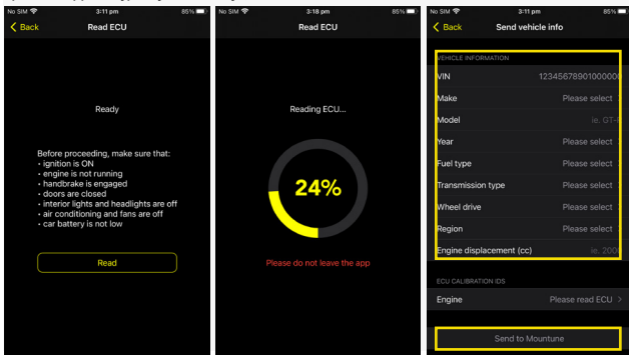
No SIM 3:11 pm 85%
Back
Read ECU

Ready

Before proceeding, make sure that:
• ignition is ON
• engine is not running
• handbrake is engaged
• doors are closed
• interior lights and headlights are off
• air conditioning and fans are off
• car battery is not low

Read

No SIM 3:18 pm 85%
Read ECU

Reading ECU...

24%

Please do not leave the app

No SIM 3:11 pm 85%
Back
Send vehicle info

VEHICLE INFORMATION

| | |
|---|---|
| VIN | 12345678901000000 |
| Make | Please select |
| Model | ie. GT-R |
| Year | Please select |
| Fuel type | Please select |
| Transmission type | Please select |
| Wheel drive | Please select |
| Region | Please select |
| Engine displacement (cc) | ie. 2000 |

ECU CALIBRATION IDS

Engine Please read ECU >

Send to Mountune